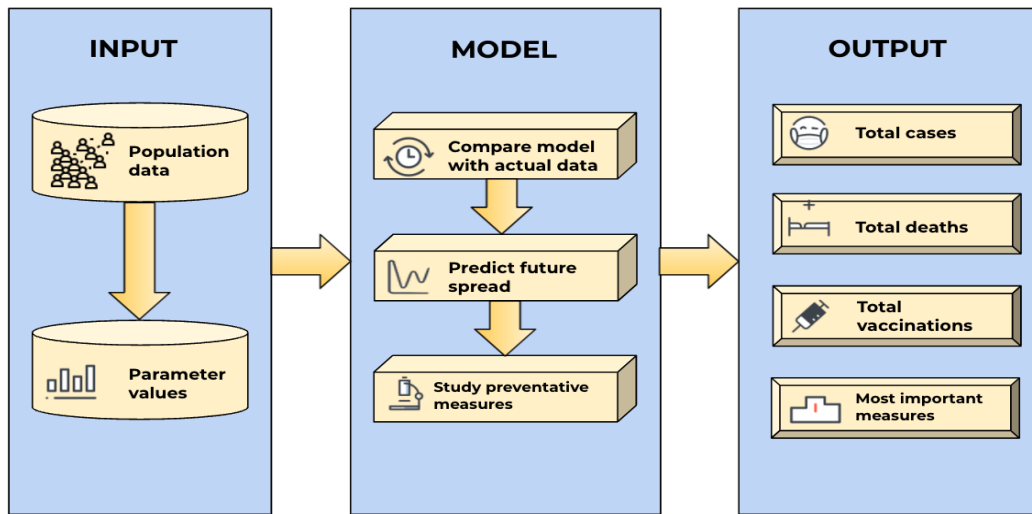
INPUT

Population data

Parameter values

MODEL

Compare model with actual data

Predict future spread

Study preventative measures

OUTPUT

Total cases

Total deaths

Total vaccinations

Most important measures